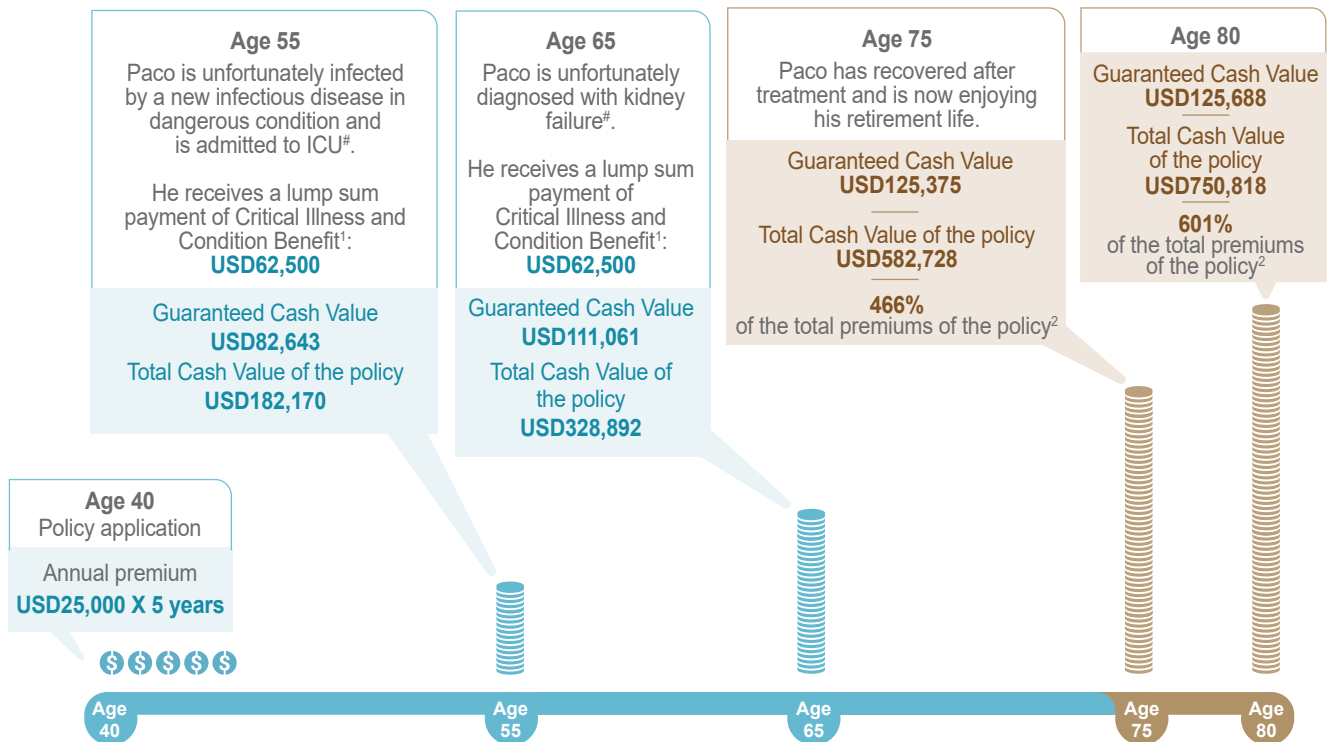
Age 55
Paco is unfortunately infected by a new infectious disease in dangerous condition and is admitted to ICU$^{\#}$.

He receives a lump sum payment of Critical Illness and Condition Benefit$^{1}$:
USD62,500

Guaranteed Cash Value
USD82,643
Total Cash Value of the policy
USD182,170

Age 65
Paco is unfortunately diagnosed with kidney failure$^{\#}$.

He receives a lump sum payment of Critical Illness and Condition Benefit$^{1}$:
USD62,500

Guaranteed Cash Value
USD111,061
Total Cash Value of the policy
USD328,892

Age 75
Paco has recovered after treatment and is now enjoying his retirement life.

Guaranteed Cash Value
USD125,375
Total Cash Value of the policy
USD582,728
466%
of the total premiums of the policy$^{2}$

Age 80
Guaranteed Cash Value
USD125,688
Total Cash Value of the policy
USD750,818
601%
of the total premiums of the policy$^{2}$

Age 40
Policy application
Annual premium
USD25,000 X 5 years

Age 40
Age 55
Age 65
Age 75
Age 80